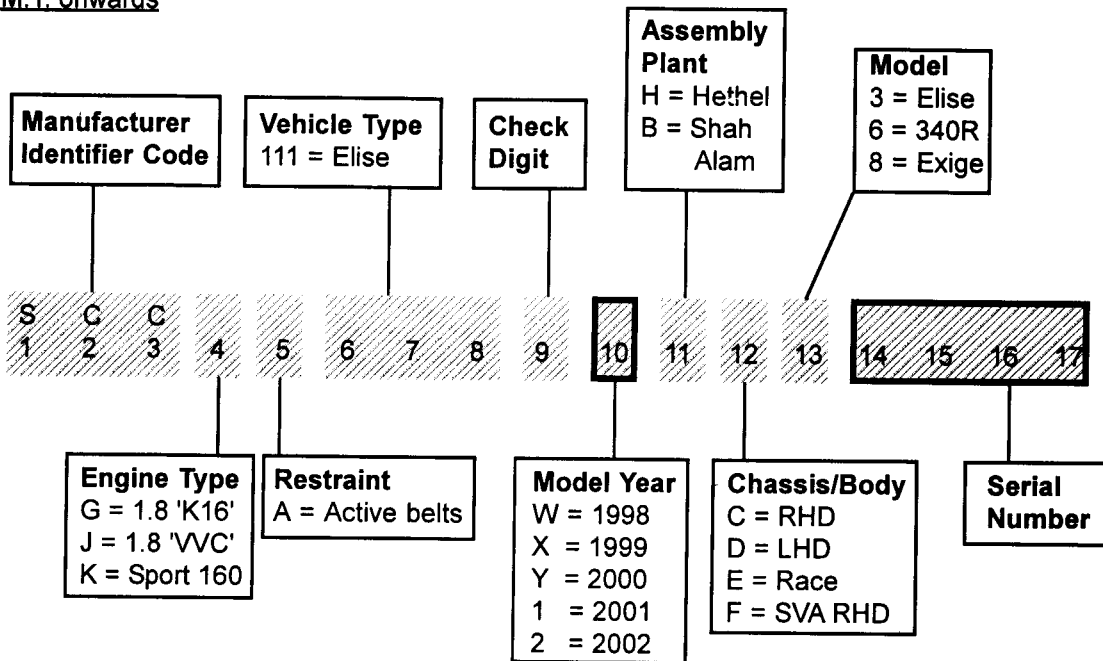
M.Y. onwards

Manufacturer Identifier Code

Vehicle Type
111 = Elise

Check Digit

Assembly Plant
H = Hethel
B = Shah Alam

Model
3 = Elise
6 = 340R
8 = Exige

S C C
1 2 3 4 5 6 7 8 9 10 11 12 13 14 15 16 17

Engine Type
G = 1.8 'K16'
J = 1.8 'VVC'
K = Sport 160

Restraint
A = Active belts

Model Year
W = 1998
X = 1999
Y = 2000
1 = 2001
2 = 2002

Chassis/Body
C = RHD
D = LHD
E = Race
F = SVA RHD

Serial Number